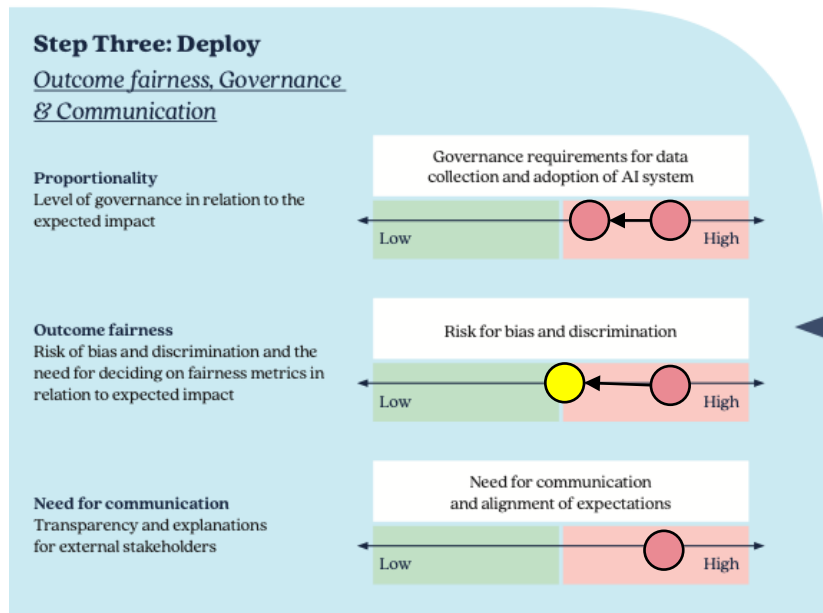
Step Three: Deploy

Outcome fairness, Governance & Communication

Proportionality
Level of governance in relation to the expected impact

Governance requirements for data collection and adoption of AI system

Low

High

Outcome fairness
Risk of bias and discrimination and the need for deciding on fairness metrics in relation to expected impact

Risk for bias and discrimination

Low

High

Need for communication
Transparency and explanations for external stakeholders

Need for communication and alignment of expectations

Low

High